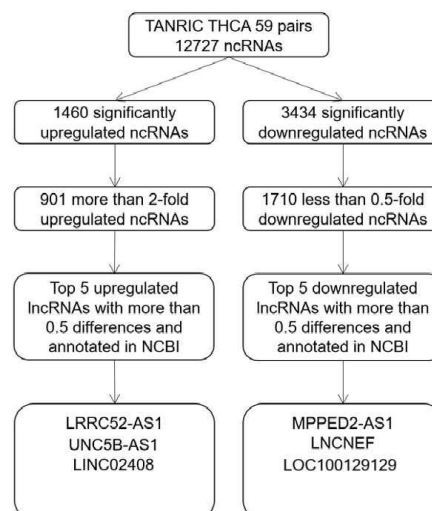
TANRIC THCA 59 pairs
12727 ncRNAs

1460 significantly upregulated ncRNAs

901 more than 2-fold upregulated ncRNAs

Top 5 upregulated lncRNAs with more than 0.5 differences and annotated in NCBI

LRRC52-AS1
UNC5B-AS1
LINC02408

3434 significantly downregulated ncRNAs

1710 less than 0.5-fold downregulated ncRNAs

Top 5 downregulated lncRNAs with more than 0.5 differences and annotated in NCBI

MPPED2-AS1
LNCNEF
LOC100129129